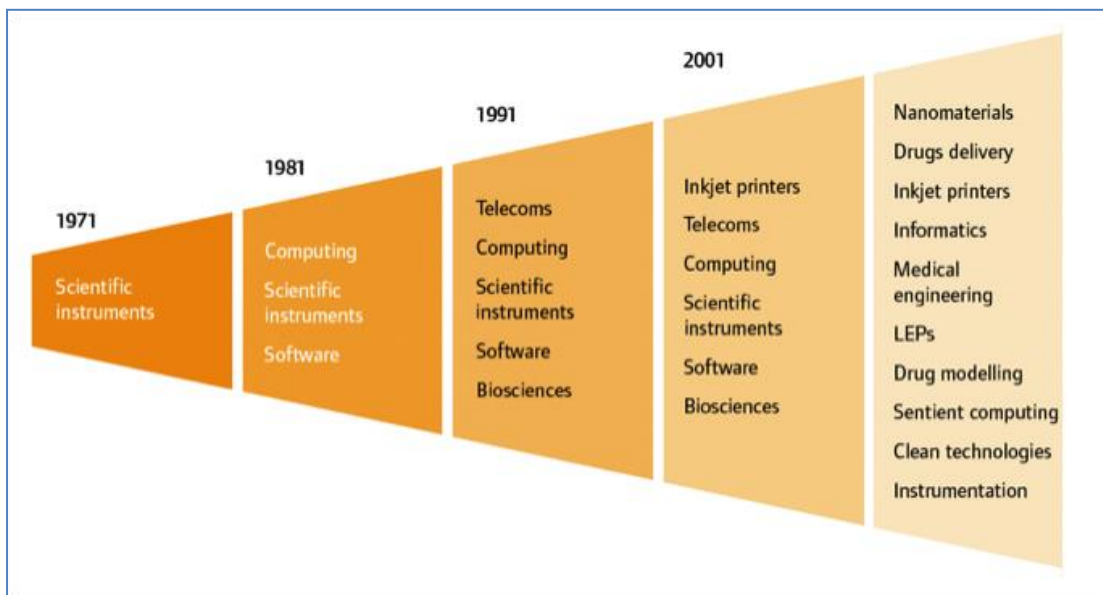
1971

Scientific instruments

1981

Computing

Scientific instruments

Software

1991

Telecoms

Computing

Scientific instruments

Software

Biosciences

2001

Inkjet printers

Telecoms

Computing

Scientific instruments

Software

Biosciences

Nanomaterials

Drugs delivery

Inkjet printers

Informatics

Medical engineering

LEPs

Drug modelling

Sentient computing

Clean technologies

Instrumentation